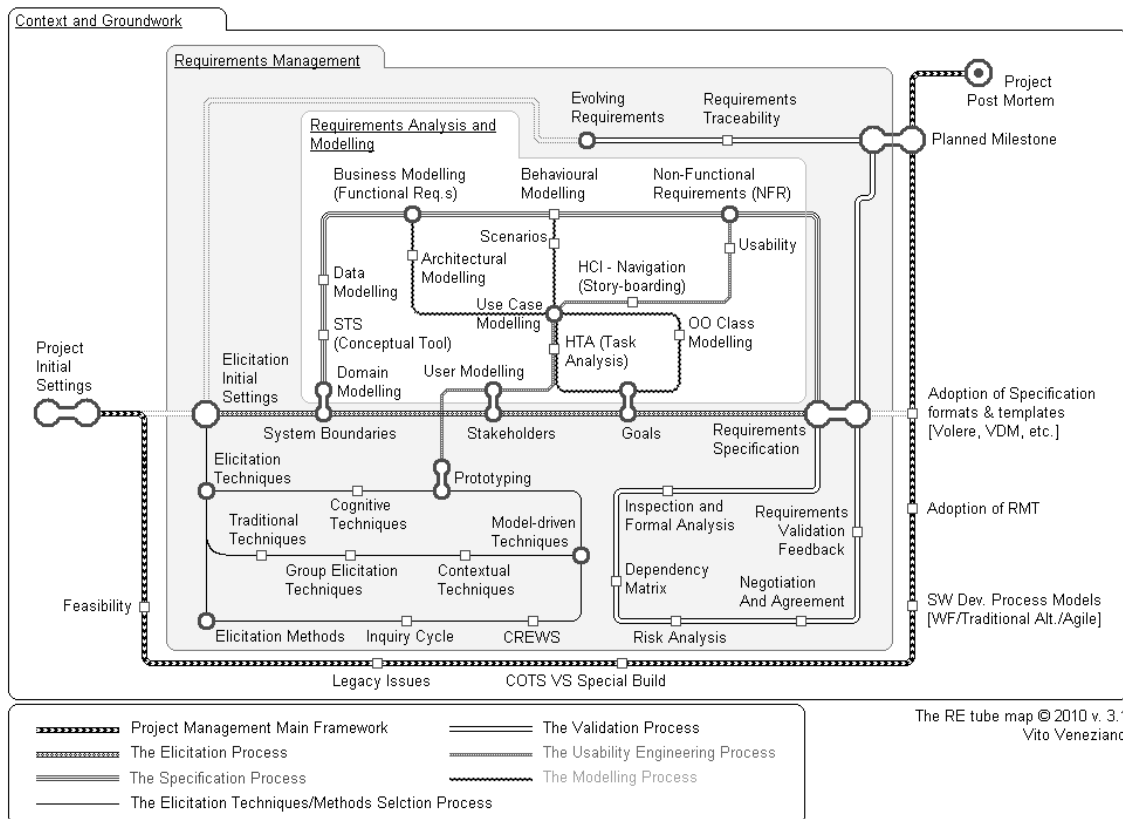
Context and Groundwork

Requirements Management

Project Post Mortem

Evolving Requirements

Requirements Traceability

Planned Milestone

Requirements Analysis and Modelling

Business Modelling (Functional Req.s)

Behavioural Modelling

Non-Functional Requirements (NFR)

Scenarios

Architectural Modelling

Usability

Data Modelling

HCI - Navigation (Story-boarding)

Use Case Modelling

STS (Conceptual Tool)

HTA (Task Analysis)

OO Class Modelling

Project Initial Settings

Elicitation Initial Settings

Domain Modelling

User Modelling

Adoption of Specification formats & templates [Volere, VDM, etc.]

System Boundaries

Stakeholders

Goals

Requirements Specification

Elicitation Techniques

Prototyping

Cognitive Techniques

Inspection and Formal Analysis

Requirements Validation Feedback

Adoption of RMT

Traditional Techniques

Model-driven Techniques

Group Elicitation Techniques

Contextual Techniques

Dependency Matrix

Negotiation And Agreement

SW Dev. Process Models [WF/Traditional Alt./Agile]

Feasibility

Elicitation Methods

Inquiry Cycle

CREWS

Risk Analysis

Legacy Issues

COTS VS Special Build

Project Management Main Framework

The Elicitation Process

The Specification Process

The Elicitation Techniques/Methods Selction Process

The Validation Process

The Usability Engineering Process

The Modelling Process

The RE tube map © 2010 v. 3.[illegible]
Vito Veneziano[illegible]